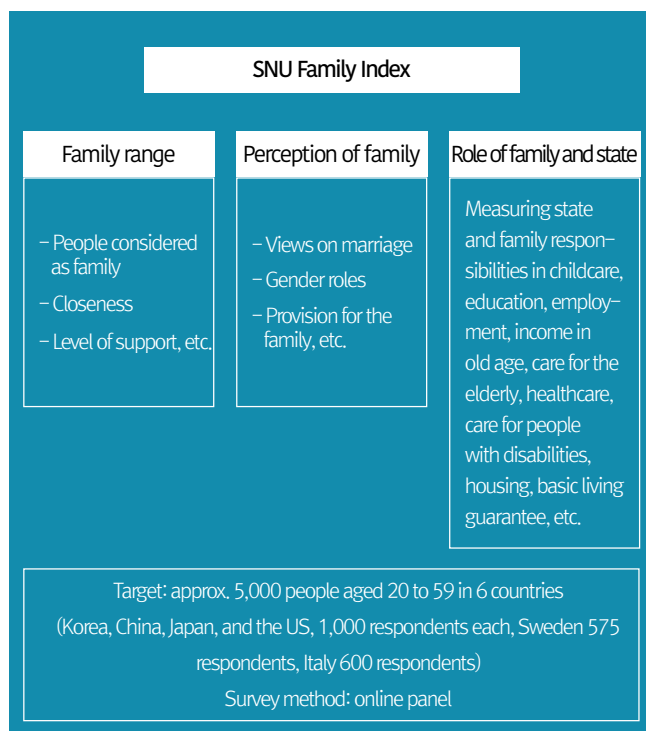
SNU Family Index

Family range

– People considered as family
– Closeness
– Level of support, etc.

Perception of family

– Views on marriage
– Gender roles
– Provision for the family, etc.

Role of family and state

Measuring state and family responsibilities in childcare, education, employment, income in old age, care for the elderly, healthcare, care for people with disabilities, housing, basic living guarantee, etc.

Target: approx. 5,000 people aged 20 to 59 in 6 countries (Korea, China, Japan, and the US, 1,000 respondents each, Sweden 575 respondents, Italy 600 respondents)
Survey method: online panel